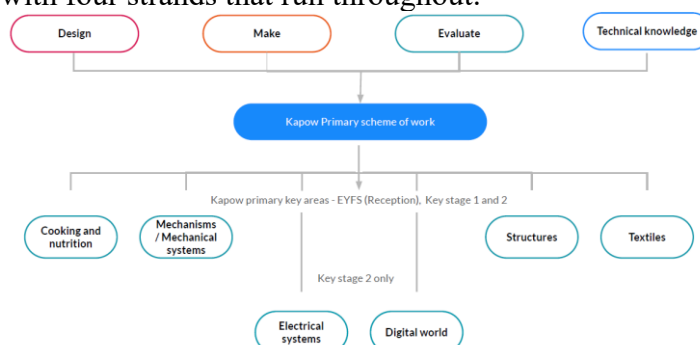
with four strands that run throughout.

Design

Make

Evaluate

Technical knowledge

Kapow Primary scheme of work

Kapow primary key areas - EYFS (Reception), Key stage 1 and 2

Cooking and nutrition

Mechanisms / Mechanical systems

Structures

Textiles

Key stage 2 only

Electrical systems

Digital world